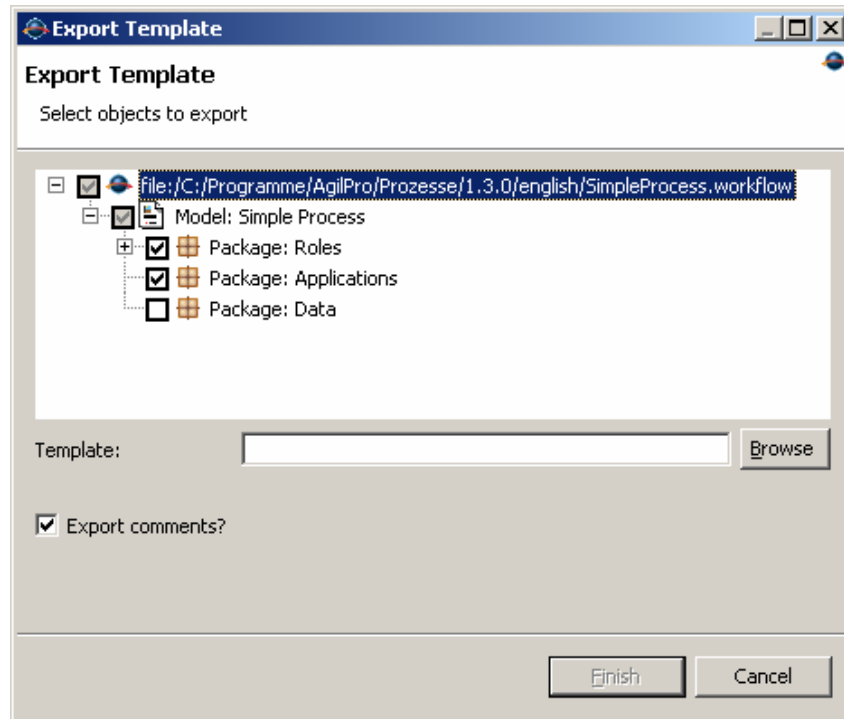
Export Template

Export Template

Select objects to export

file:/C:/Programme/AgilPro/Prozesse/1.3.0/english/SimpleProcess.workflow
Model: Simple Process
Package: Roles
Package: Applications
Package: Data

Template:

Browse

Export comments?

Finish

Cancel